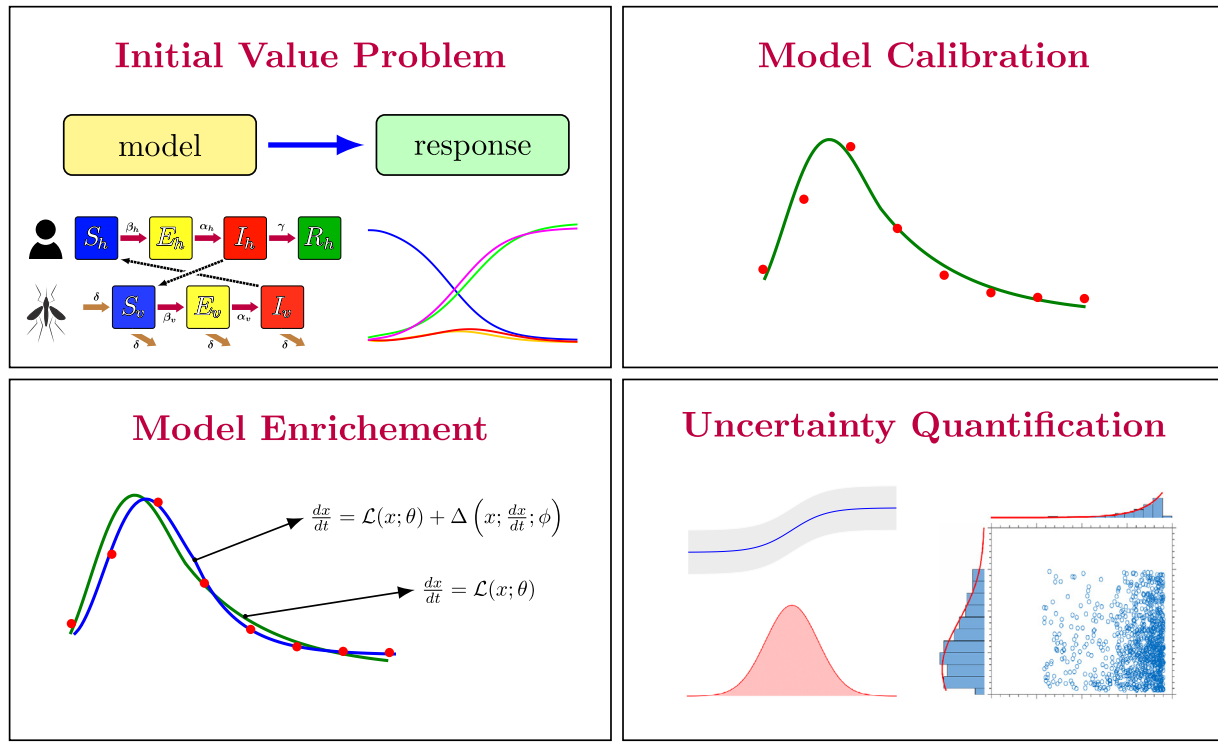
Initial Value Problem

model

response

$S_h$ $\beta_h$ $E_h$ $\alpha_h$ $I_h$ $\gamma$ $R_h$

$\delta$ $S_v$ $\beta_v$ $E_v$ $\alpha_v$ $I_v$

$\delta$ $\delta$ $\delta$

Model Calibration

Model Enrichement

$\frac{dx}{dt} = \mathcal{L}(x;\theta) + \Delta\left(x; \frac{dx}{dt}; \phi\right)$

$\frac{dx}{dt} = \mathcal{L}(x;\theta)$

Uncertainty Quantification